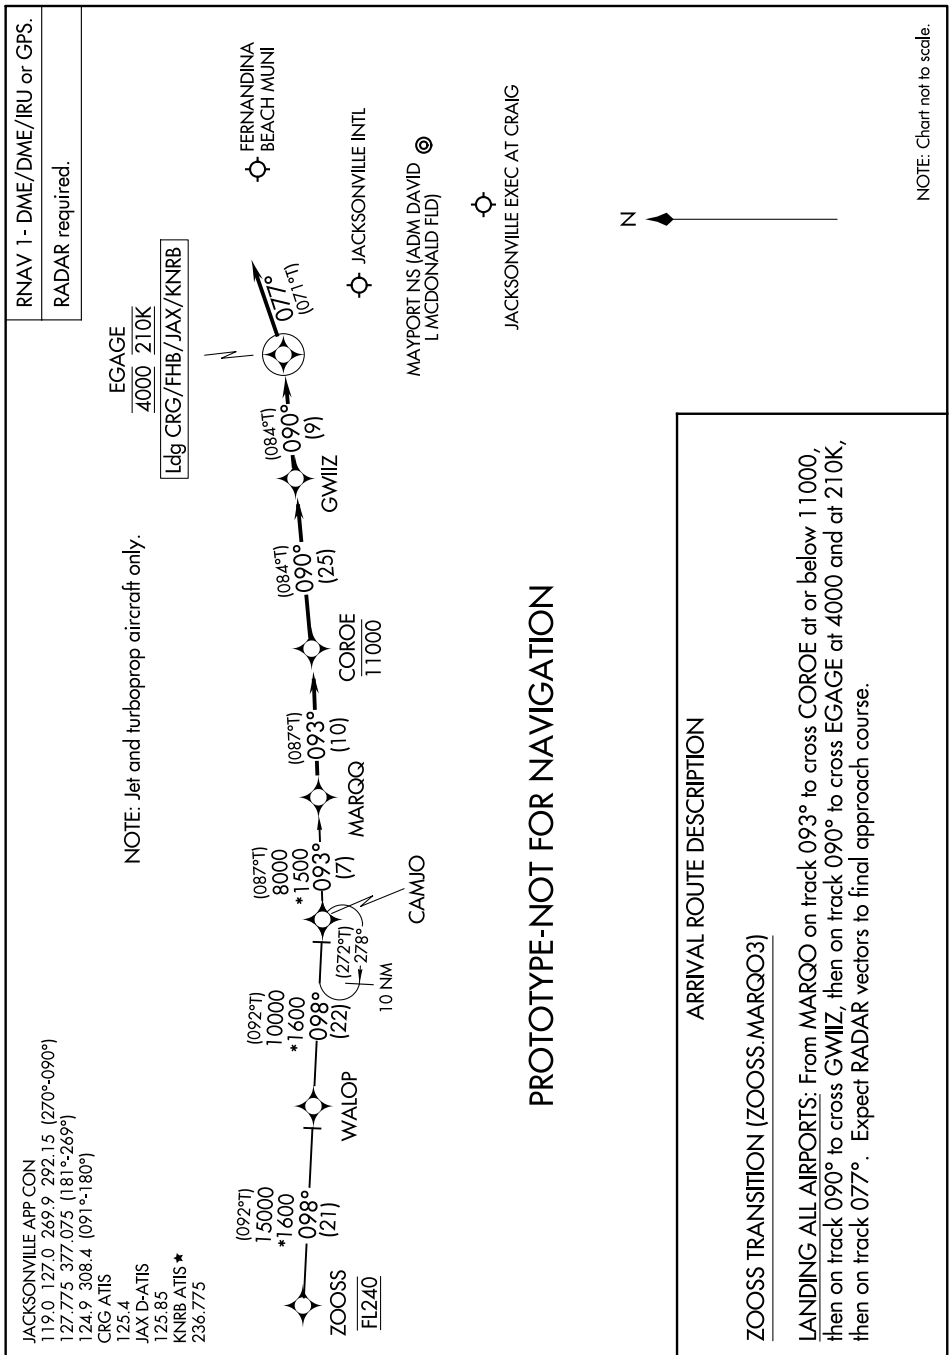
RNAV 1 - DME/DME/IRU or GPS.
RADAR required.

JACKSONVILLE APP CON
119.0 127.0 269.9 292.15 (270°-090°)
127.775 377.075 (181°-269°)
124.9 308.4 (091°-180°)
CRG ATIS
125.4
JAX D-ATIS
125.85
KNRB ATIS ★
236.775

NOTE: Jet and turboprop aircraft only.

ZOOSS
FL240
(092°T)
15000
*1600
098°
(21)
WALOP
(092°T)
10000
*1600
098°
(22)
(272°T)
278°
10 NM
CAMJO
(087°T)
8000
*1500
093°
(7)
MARQQ
(087°T)
093°
(10)
COROE
11000
(084°T)
090°
(25)
GWIIZ
(084°T)
090°
(9)
EGAGE
4000 210K
Ldg CRG/FHB/JAX/KNRB
077°
(071°T)

FERNANDINA BEACH MUNI
JACKSONVILLE INTL
MAYPORT NS (ADM DAVID L MCDONALD FLD)
JACKSONVILLE EXEC AT CRAIG
N

PROTOTYPE-NOT FOR NAVIGATION

NOTE: Chart not to scale.

ARRIVAL ROUTE DESCRIPTION

ZOOSS TRANSITION (ZOOSS.MARQO3)

LANDING ALL AIRPORTS: From MARQO on track 093° to cross COROE at or below 11000, then on track 090° to cross GWIIZ, then on track 090° to cross EGAGE at 4000 and at 210K, then on track 077°. Expect RADAR vectors to final approach course.